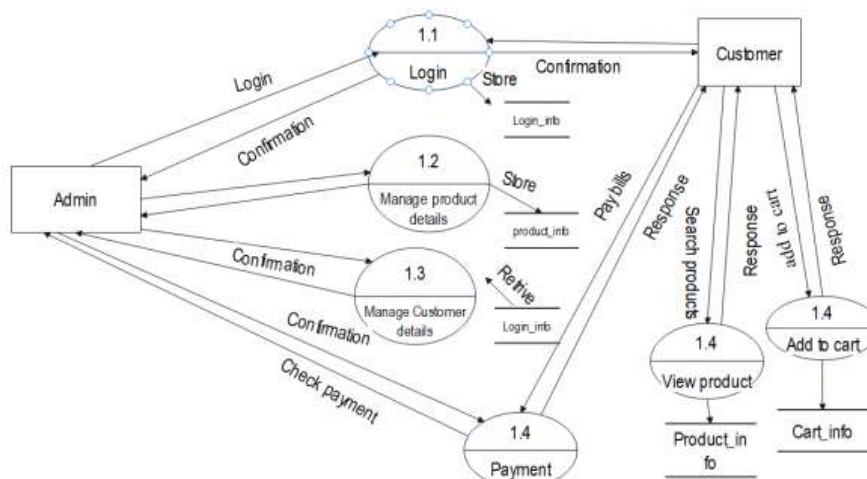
1.1
Login
Login
Store
Confirmation
Customer
Login_info
Confirmation
1.2
Manage product details
Store
Admin
product_info
Pay bills
Response
Search products
Response
add to cart
Response
Confirmation
1.3
Manage Customer details
Retrive
Login_info
Confirmation
1.4
View product
1.4
Add to cart
Check payment
1.4
Payment
Product_in fo
Cart_info